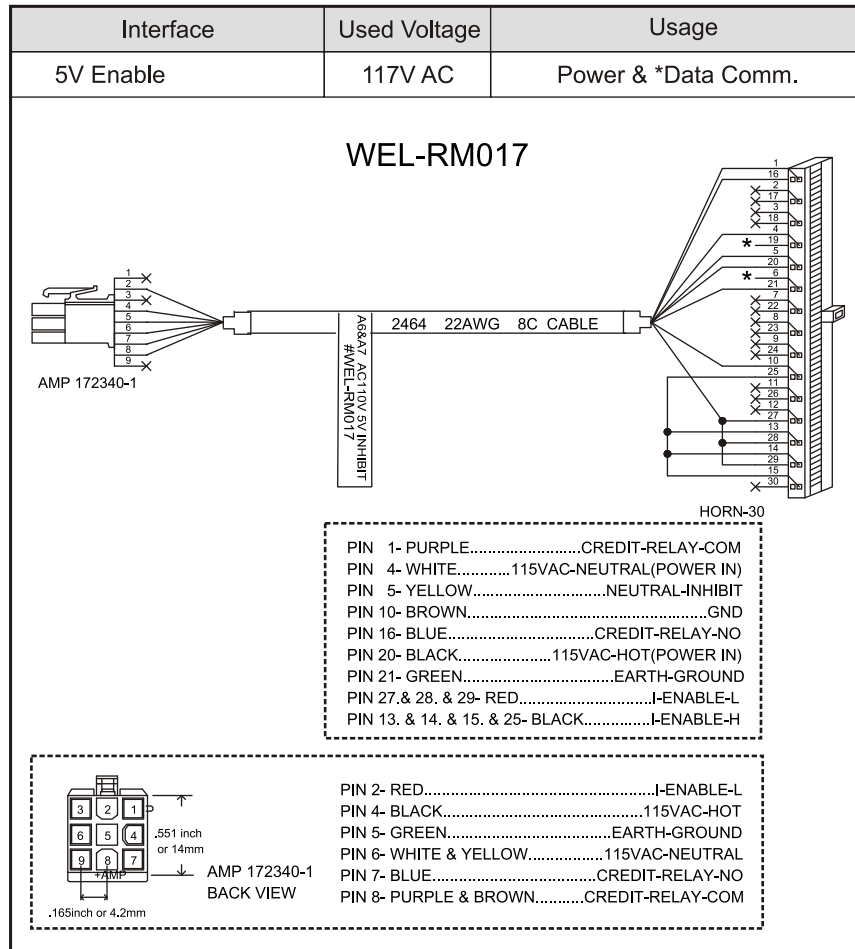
| Interface | Used Voltage | Usage |
|---|---|---|
| 5V Enable | 117V AC | Power & *Data Comm. |

WEL-RM017

1
2
3
4
5
6
7
8
9

AMP 172340-1

2464 22AWG 8C CABLE

A6&A7 AC110V 5V INHIBIT
#WEL-RM017

1
16
2
17
3
18
4
*
19
5
20
*
6
21
7
22
8
23
9
24
10
25
11
26
12
27
13
28
14
29
15
30

HORN-30

PIN 1- PURPLE........................CREDIT-RELAY-COM
PIN 4- WHITE...........115VAC-NEUTRAL(POWER IN)
PIN 5- YELLOW.............................NEUTRAL-INHIBIT
PIN 10- BROWN...................................................GND
PIN 16- BLUE.................................CREDIT-RELAY-NO
PIN 20- BLACK.....................115VAC-HOT(POWER IN)
PIN 21- GREEN...................................EARTH-GROUND
PIN 27.& 28. & 29- RED.............................I-ENABLE-L
PIN 13. & 14. & 15. & 25- BLACK...............I-ENABLE-H

3 2 1
6 5 4
9 8 7
+AMP
.551 inch or 14mm
.165inch or 4.2mm
AMP 172340-1
BACK VIEW

PIN 2- RED....................................................I-ENABLE-L
PIN 4- BLACK.................................................115VAC-HOT
PIN 5- GREEN.....................................EARTH-GROUND
PIN 6- WHITE & YELLOW.................115VAC-NEUTRAL
PIN 7- BLUE......................................CREDIT-RELAY-NO
PIN 8- PURPLE & BROWN..........CREDIT-RELAY-COM